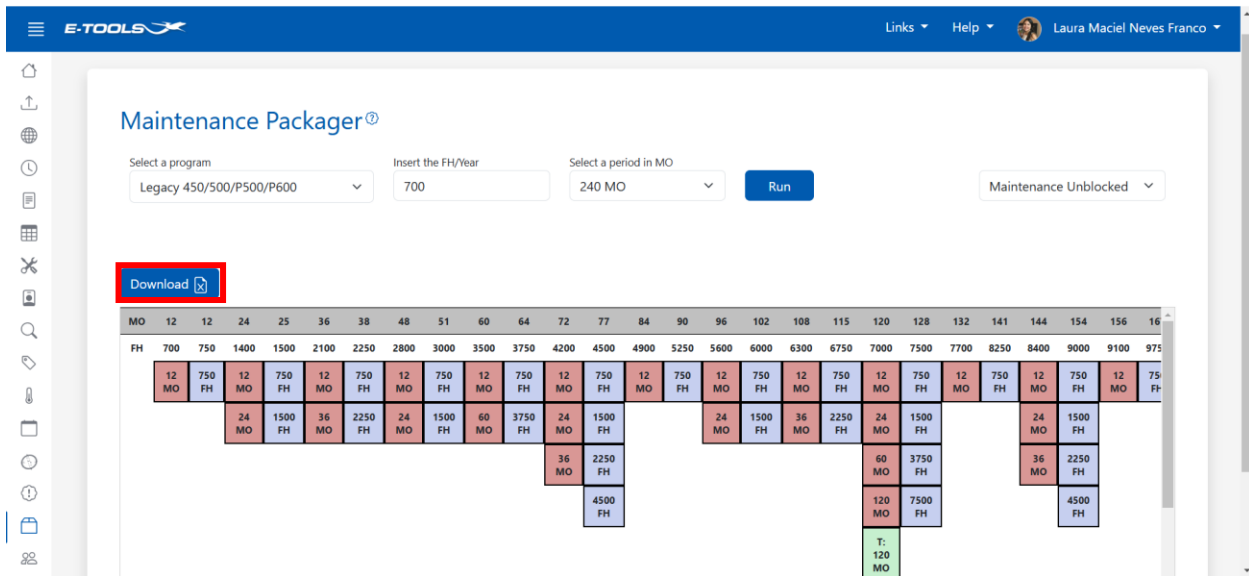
E-TOOLS

Links ▾ Help ▾ Laura Maciel Neves Franco ▾

Maintenance Packager

Select a program
Legacy 450/500/P500/P600

Insert the FH/Year
700

Select a period in MO
240 MO

Run

Maintenance Unblocked

Download

| MO | 12 | 12 | 24 | 25 | 36 | 38 | 48 | 51 | 60 | 64 | 72 | 77 | 84 | 90 | 96 | 102 | 108 | 115 | 120 | 128 | 132 | 141 | 144 | 154 | 156 | 16 |
|---|---|---|---|---|---|---|---|---|---|---|---|---|---|---|---|---|---|---|---|---|---|---|---|---|---|---|
| FH | 700 | 750 | 1400 | 1500 | 2100 | 2250 | 2800 | 3000 | 3500 | 3750 | 4200 | 4500 | 4900 | 5250 | 5600 | 6000 | 6300 | 6750 | 7000 | 7500 | 7700 | 8250 | 8400 | 9000 | 9100 | 975 |
| | 12 MO | 750 FH | 12 MO | 750 FH | 12 MO | 750 FH | 12 MO | 750 FH | 12 MO | 750 FH | 12 MO | 750 FH | 12 MO | 750 FH | 12 MO | 750 FH | 12 MO | 750 FH | 12 MO | 750 FH | 12 MO | 750 FH | 12 MO | 750 FH | 12 MO | 75 FH |
| | | | 24 MO | 1500 FH | 36 MO | 2250 FH | 24 MO | 1500 FH | 60 MO | 3750 FH | 24 MO | 1500 FH | | | 24 MO | 1500 FH | 36 MO | 2250 FH | 24 MO | 1500 FH | | | 24 MO | 1500 FH | | |
| | | | | | | | | | | | 36 MO | 2250 FH | | | | | | | 60 MO | 3750 FH | | | 36 MO | 2250 FH | | |
| | | | | | | | | | | | | 4500 FH | | | | | | | 120 MO | 7500 FH | | | | 4500 FH | | |
| | | | | | | | | | | | | | | | | | | | T: 120 MO | | | | | | | |